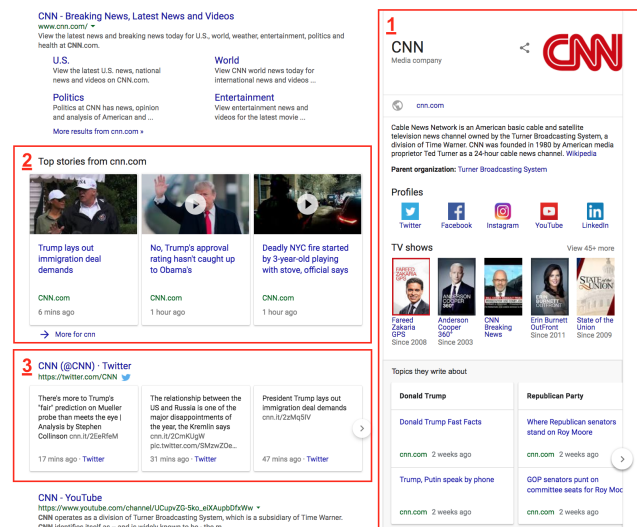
CNN - Breaking News, Latest News and Videos
www.cnn.com/ ▾
View the latest news and breaking news today for U.S., world, weather, entertainment, politics and health at CNN.com.

U.S.
View the latest U.S. news, national news and videos on CNN.com.

World
View CNN world news today for international news and videos ...

Politics
Politics at CNN has news, opinion and analysis of American and ...

Entertainment
View entertainment news and videos for the latest movie ...

More results from cnn.com »

2
Top stories from cnn.com

Trump lays out immigration deal demands
CNN.com
6 mins ago

No, Trump's approval rating hasn't caught up to Obama's
CNN.com
1 hour ago

Deadly NYC fire started by 3-year-old playing with stove, official says
CNN.com
1 hour ago

→ More for cnn

3
CNN (@CNN) · Twitter
https://twitter.com/CNN

There's more to Trump's "fair" prediction on Mueller probe than meets the eye | Analysis by Stephen Collinson cnn.it/2EeRfeM
17 mins ago · Twitter

The relationship between the US and Russia is one of the major disappointments of the year, the Kremlin says cnn.it/2CmKUgW pic.twitter.com/SMzwZOe...
31 mins ago · Twitter

President Trump lays out immigration deal demands cnn.it/2zMq5IV
47 mins ago · Twitter

CNN - YouTube
https://www.youtube.com/channel/UCupvZG-5ko_eiXAupbDfxWw ▾
CNN operates as a division of Turner Broadcasting System, which is a subsidiary of Time Warner.

1
CNN
Media company
CNN

cnn.com

Cable News Network is an American basic cable and satellite television news channel owned by the Turner Broadcasting System, a division of Time Warner. CNN was founded in 1980 by American media proprietor Ted Turner as a 24-hour cable news channel. Wikipedia

Parent organization: Turner Broadcasting System

Profiles
Twitter
Facebook
Instagram
YouTube
LinkedIn

TV shows
View 45+ more

Fareed Zakaria GPS
Since 2008

Anderson Cooper 360°
Since 2003

CNN Breaking News

Erin Burnett OutFront
Since 2011

State of the Union
Since 2005

Topics they write about

Donald Trump
Donald Trump Fast Facts
cnn.com 2 weeks ago
Trump, Putin speak by phone
cnn.com 2 weeks ago

Republican Party
Where Republican senators stand on Roy Moore
cnn.com 2 weeks ago
GOP senators punt on committee seats for Roy Mo
cnn.com 2 weeks ago